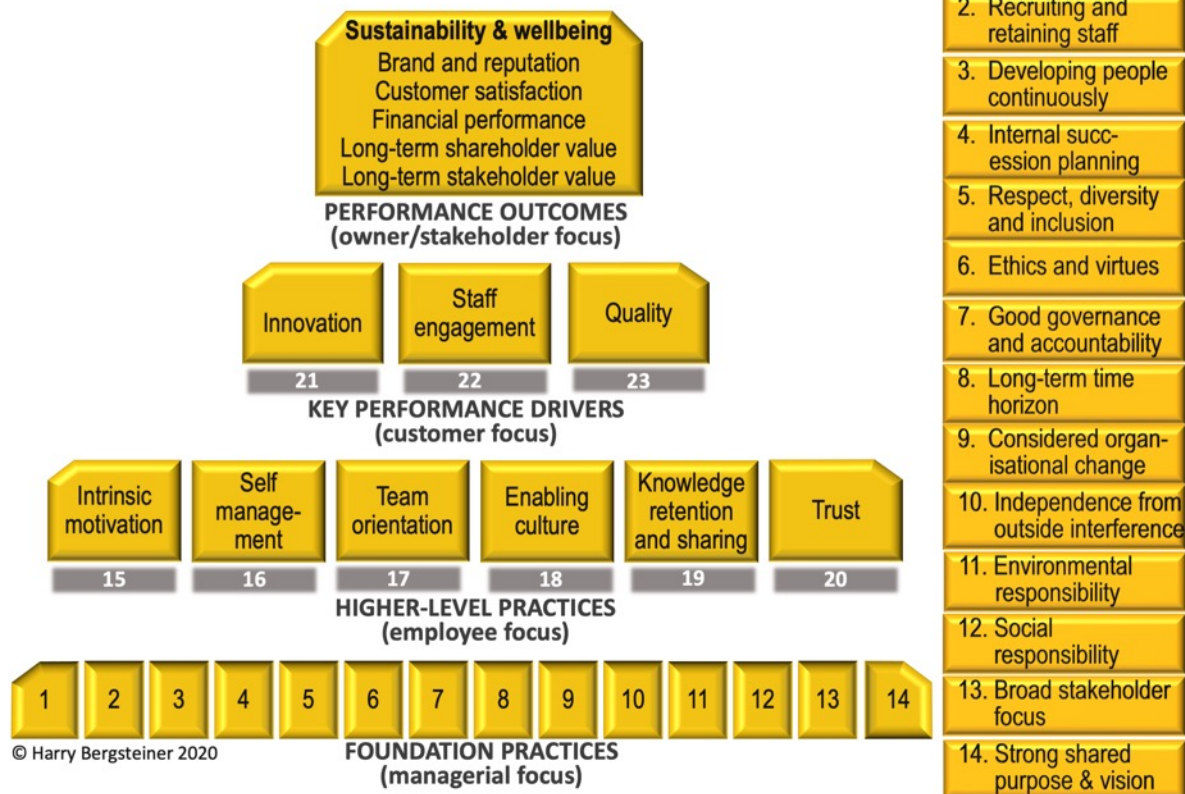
Sustainability & wellbeing
Brand and reputation
Customer satisfaction
Financial performance
Long-term shareholder value
Long-term stakeholder value

PERFORMANCE OUTCOMES
(owner/stakeholder focus)

Innovation
21

Staff engagement
22

Quality
23

KEY PERFORMANCE DRIVERS
(customer focus)

Intrinsic motivation
15

Self management
16

Team orientation
17

Enabling culture
18

Knowledge retention and sharing
19

Trust
20

HIGHER-LEVEL PRACTICES
(employee focus)

1 2 3 4 5 6 7 8 9 10 11 12 13 14

© Harry Bergsteiner 2020

FOUNDATION PRACTICES
(managerial focus)

2. Recruiting and retaining staff
3. Developing people continuously
4. Internal succession planning
5. Respect, diversity and inclusion
6. Ethics and virtues
7. Good governance and accountability
8. Long-term time horizon
9. Considered organisational change
10. Independence from outside interference
11. Environmental responsibility
12. Social responsibility
13. Broad stakeholder focus
14. Strong shared purpose & vision